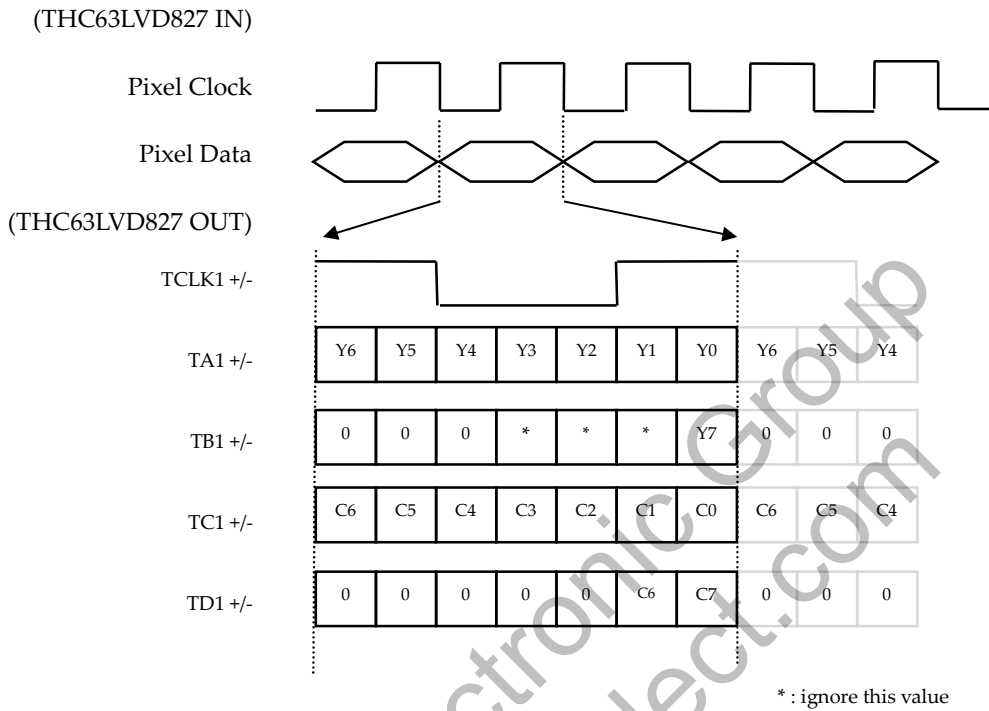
(THC63LVD827 IN)

Pixel Clock

Pixel Data

(THC63LVD827 OUT)

TCLK1 +/-

| TA1 +/- | Y6 | Y5 | Y4 | Y3 | Y2 | Y1 | Y0 | Y6 | Y5 | Y4 |
|---|---|---|---|---|---|---|---|---|---|---|
| TB1 +/- | 0 | 0 | 0 | * | * | * | Y7 | 0 | 0 | 0 |
| TC1 +/- | C6 | C5 | C4 | C3 | C2 | C1 | C0 | C6 | C5 | C4 |
| TD1 +/- | 0 | 0 | 0 | 0 | 0 | C6 | C7 | 0 | 0 | 0 |

* : ignore this value

Electronic Group
elect.com